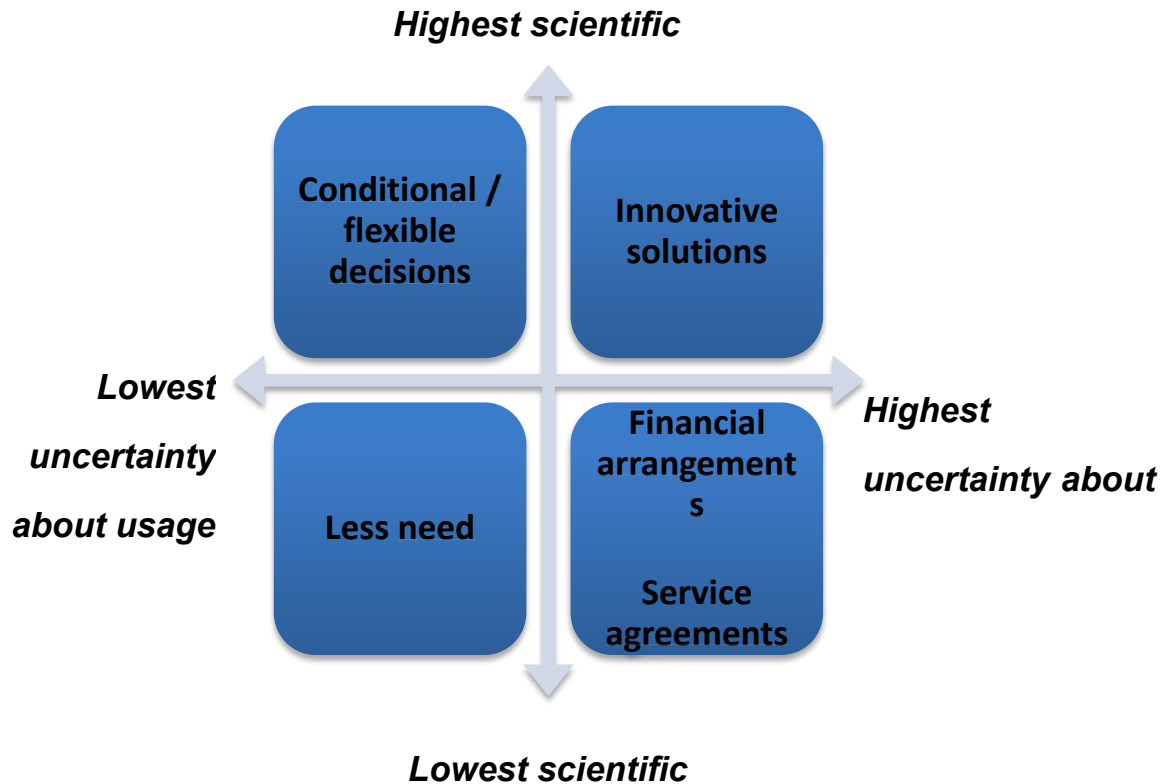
Highest scientific

Conditional / flexible decisions

Innovative solutions

Lowest uncertainty about usage

Highest uncertainty about

Less need

Financial arrangement s

Service agreements

Lowest scientific